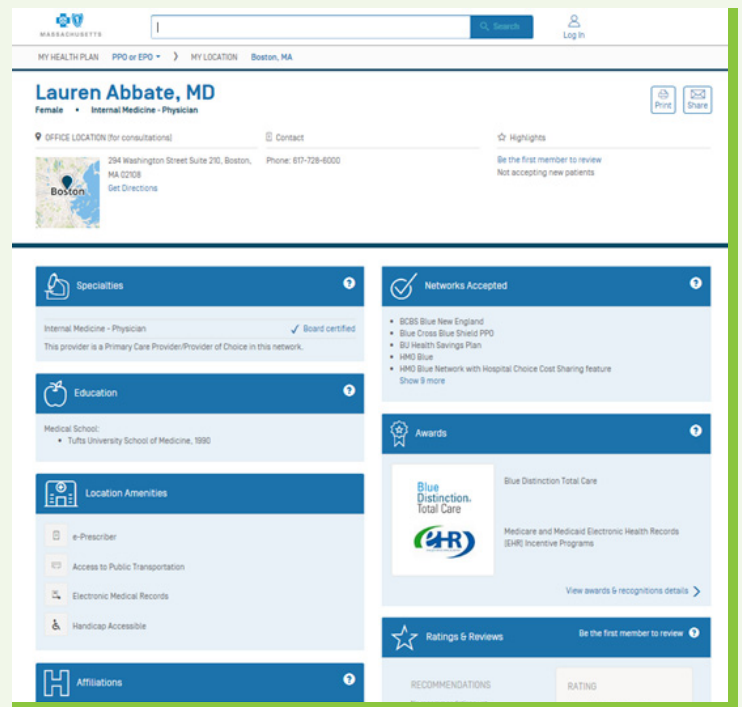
MASSACHUSETTS

Search

Log In

MY HEALTH PLAN PPO or EPO › MY LOCATION Boston, MA

Lauren Abbate, MD

Female • Internal Medicine - Physician

Print Share

OFFICE LOCATION (for consultations)

Boston

294 Washington Street Suite 210, Boston, MA 02108

Get Directions

Contact

Phone: 617-728-6000

Highlights

Be the first member to review

Not accepting new patients

Specialties

Internal Medicine - Physician

Board certified

This provider is a Primary Care Provider/Provider of Choice in this network.

Education

Medical School:

• Tufts University School of Medicine, 1990

Location Amenities

e-Prescriber

Access to Public Transportation

Electronic Medical Records

Handicap Accessible

Affiliations

Networks Accepted

• BCBS Blue New England
• Blue Cross Blue Shield PPO
• BU Health Savings Plan
• HMO Blue
• HMO Blue Network with Hospital Choice Cost Sharing feature

Show 9 more

Awards

Blue Distinction. Total Care

Blue Distinction Total Care

eHR

Medicare and Medicaid Electronic Health Records (EHR) Incentive Programs

View awards & recognitions details

Ratings & Reviews

Be the first member to review

RECOMMENDATIONS

RATING